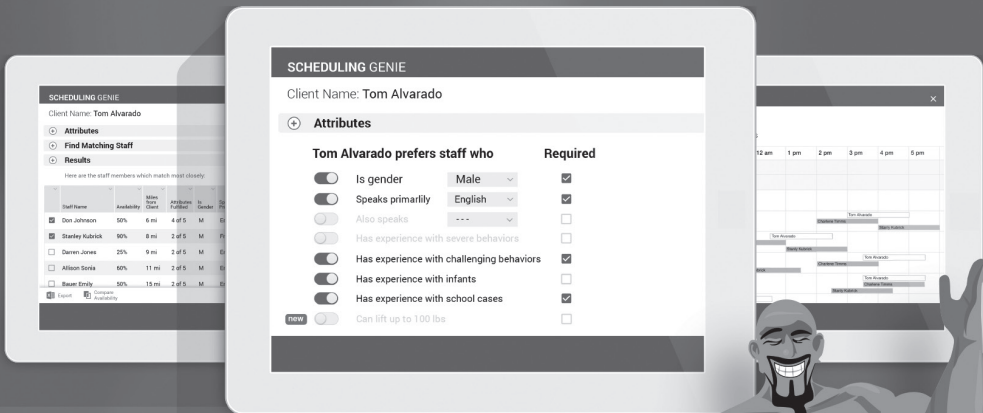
SCHEDULING GENIE
Client Name: Tom Alvarado
Attributes
Find Matching Staff
Results
Here are the staff members which match most closely:

| | Staff Name | Availability | Miles from Client | Attributes Fulfilled | Is Gender | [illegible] |
|---|---|---|---|---|---|---|
| ☑ | Don Johnson | 50% | 6 mi | 4 of 5 | M | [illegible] |
| ☑ | Stanley Kubrick | 90% | 8 mi | 3 of 5 | M | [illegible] |
| ☐ | Darren Jones | 25% | 9 mi | 3 of 5 | M | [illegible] |
| ☐ | Allison Sonia | 60% | 11 mi | 2 of 5 | M | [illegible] |
| ☐ | Bauer Emily | 50% | 15 mi | 2 of 5 | M | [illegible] |

Export Compare Availability

SCHEDULING GENIE
Client Name: Tom Alvarado
Attributes
Tom Alvarado prefers staff who Required
Is gender Male ☑
Speaks primarlily English ☑
Also speaks --- ☐
Has experience with severe behaviors ☐
Has experience with challenging behaviors ☑
Has experience with infants ☐
Has experience with school cases ☑
new Can lift up to 100 lbs ☐

×
12 am 1 pm 2 pm 3 pm 4 pm 5 pm
Tom Alvarado
Charlene Timms
Stanly Kubrick
Tom Alvarado
Stanly Kubrick
Tom Alvarado
Charlene Timms
Tom Alvarado
Charlene Timms
Stanly Kubrick